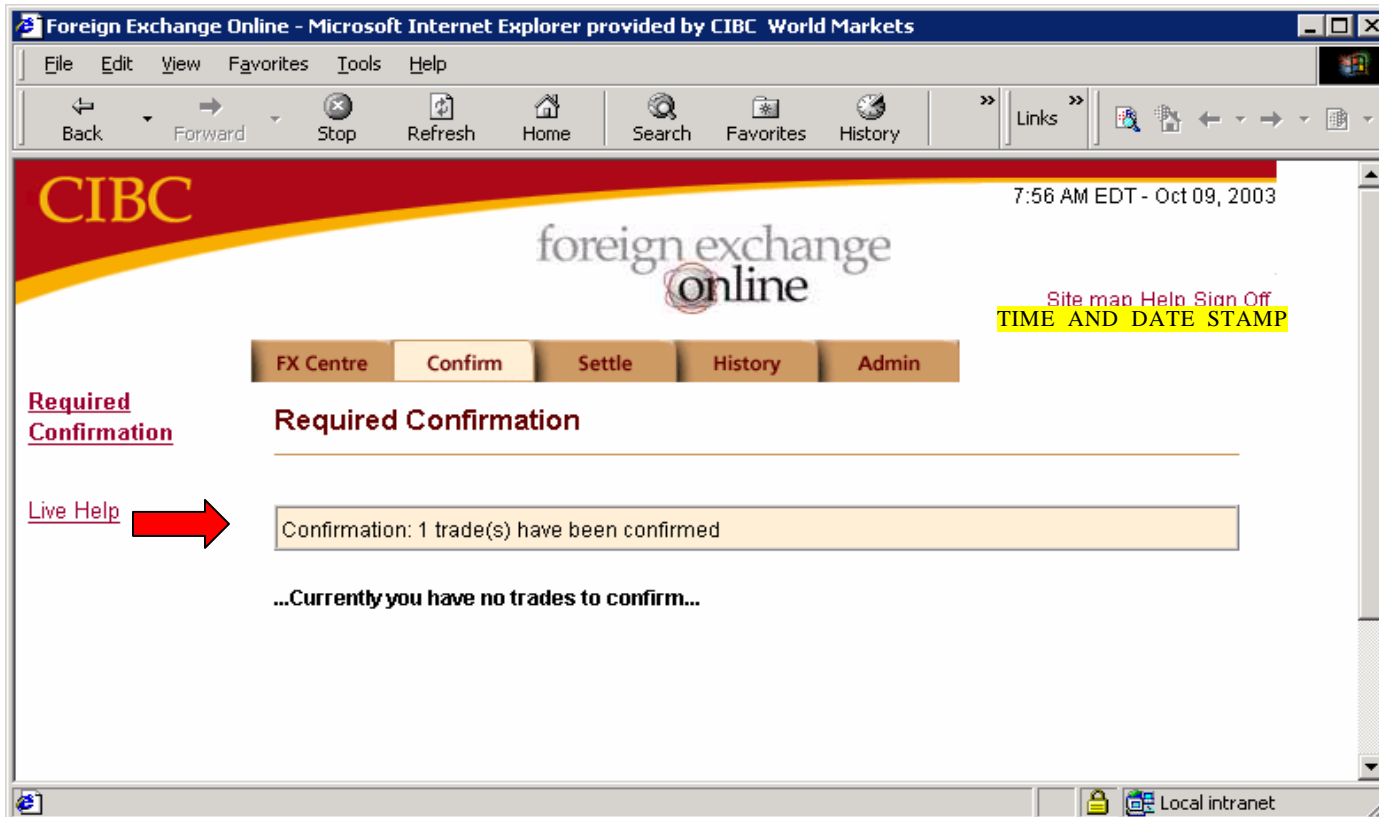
Foreign Exchange Online - Microsoft Internet Explorer provided by CIBC World Markets

File Edit View Favorites Tools Help

Back Forward Stop Refresh Home Search Favorites History Links

CIBC

7:56 AM EDT - Oct 09, 2003

foreign exchange online

Site map Help Sign Off
TIME AND DATE STAMP

FX Centre Confirm Settle History Admin

Required Confirmation

Required Confirmation

Live Help

Confirmation: 1 trade(s) have been confirmed

...Currently you have no trades to confirm...

Local intranet